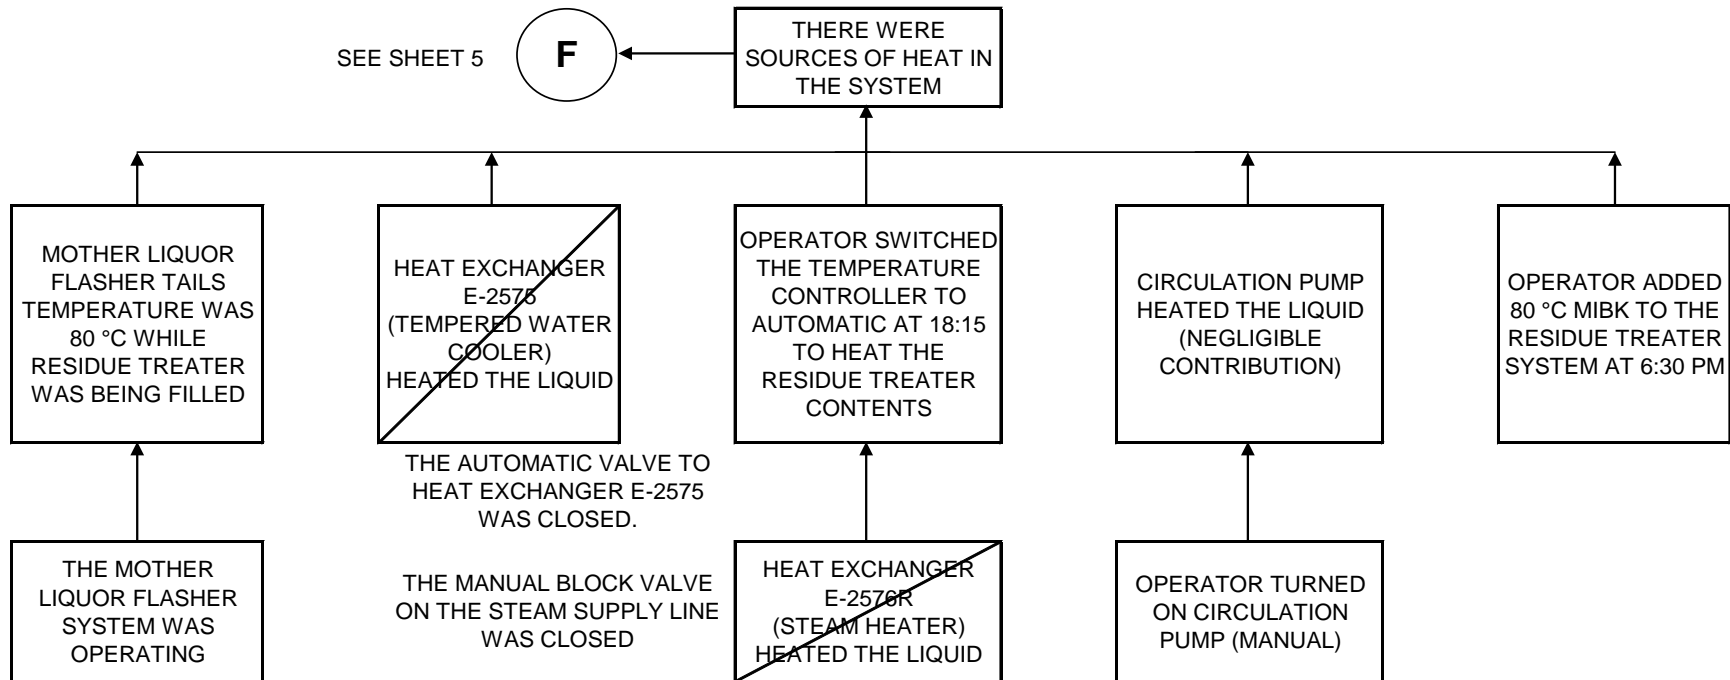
SEE SHEET 5

F

THERE WERE SOURCES OF HEAT IN THE SYSTEM

MOTHER LIQUOR FLASHER TAILS TEMPERATURE WAS 80 °C WHILE RESIDUE TREATER WAS BEING FILLED

HEAT EXCHANGER E-2575 (TEMPERED WATER COOLER) HEATED THE LIQUID

OPERATOR SWITCHED THE TEMPERATURE CONTROLLER TO AUTOMATIC AT 18:15 TO HEAT THE RESIDUE TREATER CONTENTS

CIRCULATION PUMP HEATED THE LIQUID (NEGLIGIBLE CONTRIBUTION)

OPERATOR ADDED 80 °C MIBK TO THE RESIDUE TREATER SYSTEM AT 6:30 PM

THE AUTOMATIC VALVE TO HEAT EXCHANGER E-2575 WAS CLOSED.

THE MOTHER LIQUOR FLASHER SYSTEM WAS OPERATING

THE MANUAL BLOCK VALVE ON THE STEAM SUPPLY LINE WAS CLOSED

HEAT EXCHANGER E-2576R (STEAM HEATER) HEATED THE LIQUID

OPERATOR TURNED ON CIRCULATION PUMP (MANUAL)